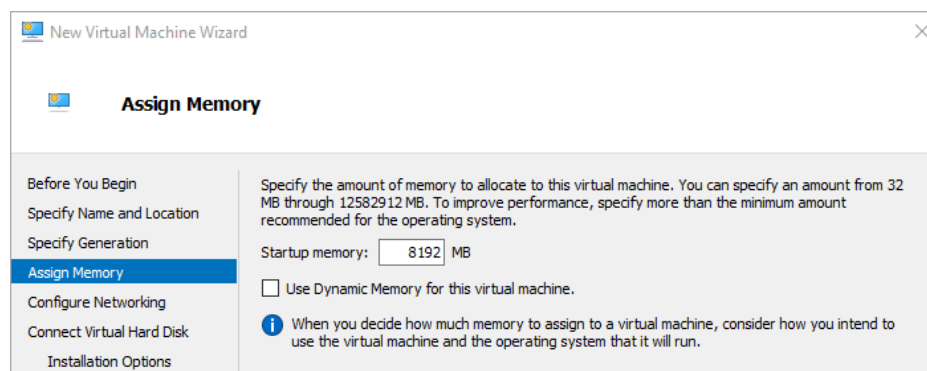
New Virtual Machine Wizard

Assign Memory

Before You Begin
Specify Name and Location
Specify Generation
Assign Memory
Configure Networking
Connect Virtual Hard Disk
Installation Options

Specify the amount of memory to allocate to this virtual machine. You can specify an amount from 32 MB through 12582912 MB. To improve performance, specify more than the minimum amount recommended for the operating system.

Startup memory: 8192 MB

Use Dynamic Memory for this virtual machine.

When you decide how much memory to assign to a virtual machine, consider how you intend to use the virtual machine and the operating system that it will run.